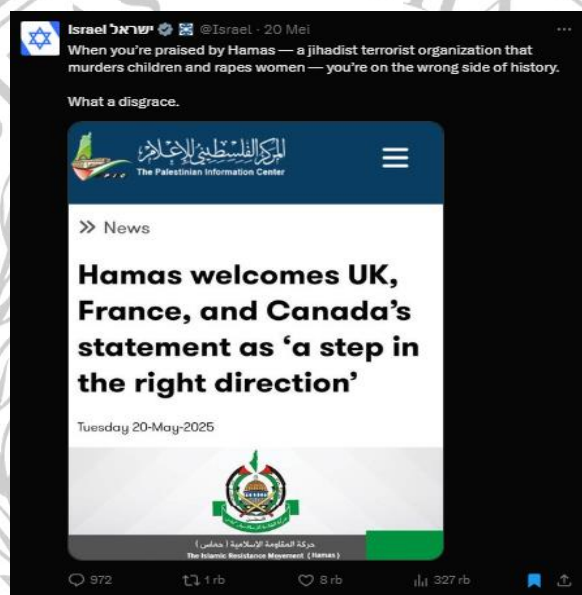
Israel ישראל @Israel · 20 Mei

When you're praised by Hamas — a jihadist terrorist organization that murders children and rapes women — you're on the wrong side of history.

What a disgrace.

المركز الفلسطيني للإعلام
The Palestinian Information Center

» News

Hamas welcomes UK, France, and Canada's statement as 'a step in the right direction'

Tuesday 20-May-2025

حركة المقاومة الإسلامية ( حماس )
The Islamic Resistance Movement ( Hamas )

972 1 rb 8 rb 327 rb